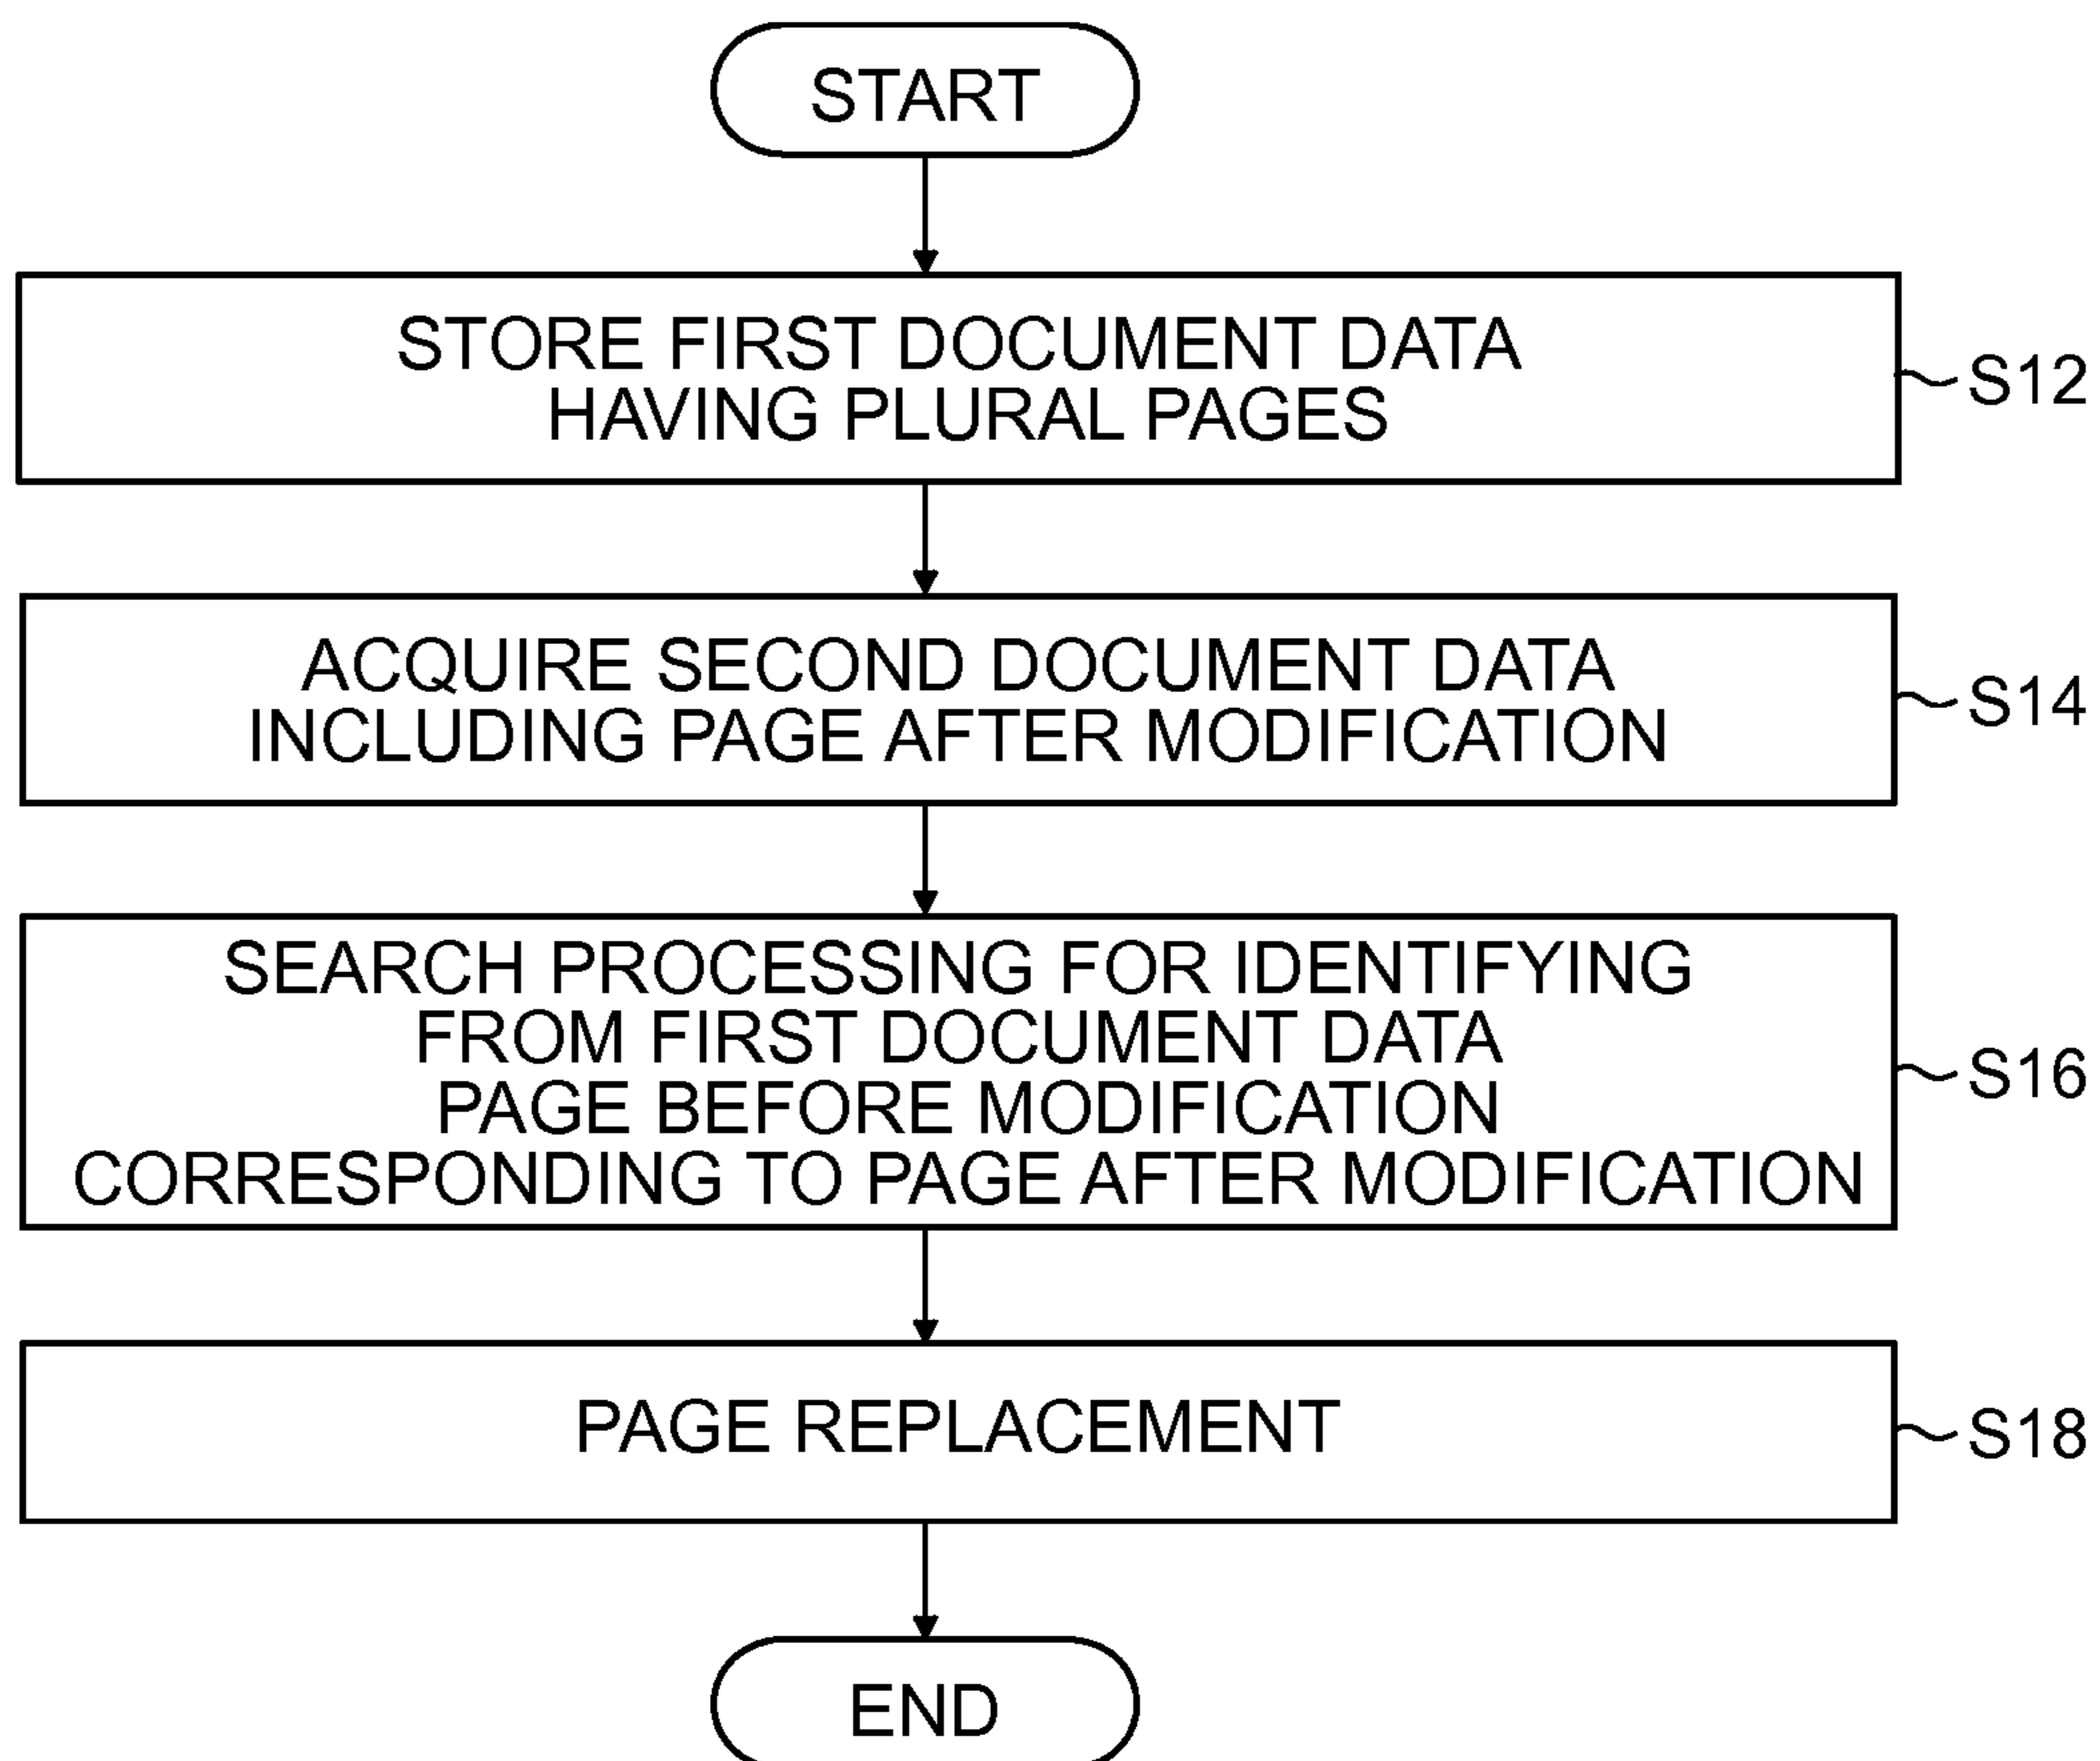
START

STORE FIRST DOCUMENT DATA
HAVING PLURAL PAGES

S12

ACQUIRE SECOND DOCUMENT DATA
INCLUDING PAGE AFTER MODIFICATION

S14

SEARCH PROCESSING FOR IDENTIFYING
FROM FIRST DOCUMENT DATA
PAGE BEFORE MODIFICATION
CORRESPONDING TO PAGE AFTER MODIFICATION

S16

PAGE REPLACEMENT

S18

END